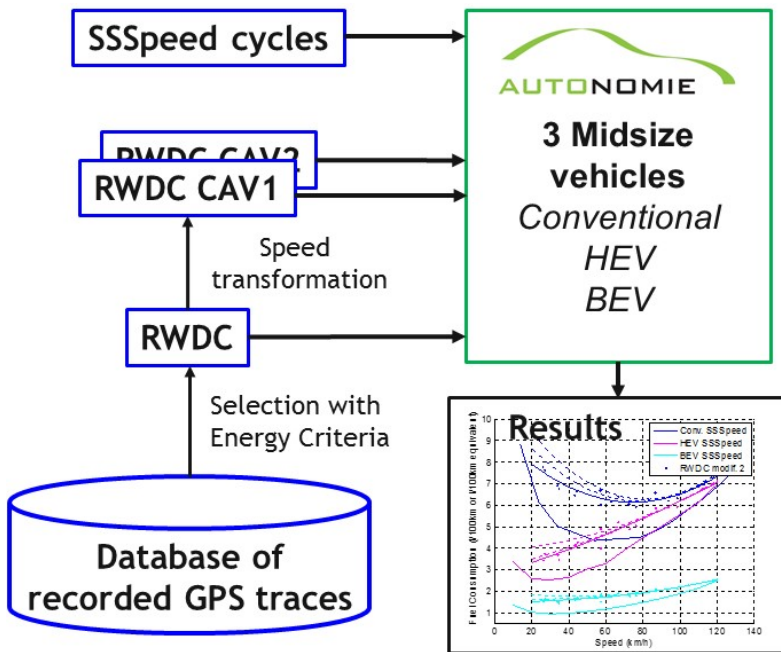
SSSpeed cycles

AUTONOMIE

3 Midsize vehicles
Conventional
HEV
BEV

RWDC CAV2
RWDC CAV1

Speed transformation

RWDC

Selection with Energy Criteria

Database of recorded GPS traces

Results

Conv. SSSpeed
HEV SSSpeed
BEV SSSpeed
RWDC modif. 2

Fuel Consumption (l/100km or l/100km equivalent)

Speed (km/h)

0 20 40 60 80 100 120 140
0 1 2 3 4 5 6 7 8 9 10